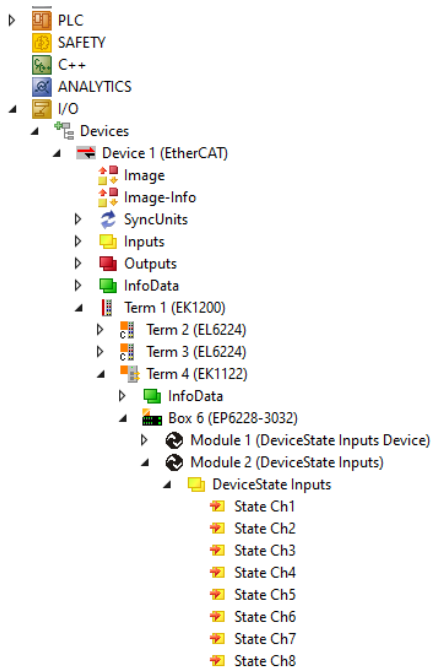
PLC
SAFETY
C++
ANALYTICS
I/O
Devices
Device 1 (EtherCAT)
Image
Image-Info
SyncUnits
Inputs
Outputs
InfoData
Term 1 (EK1200)
Term 2 (EL6224)
Term 3 (EL6224)
Term 4 (EK1122)
InfoData
Box 6 (EP6228-3032)
Module 1 (DeviceState Inputs Device)
Module 2 (DeviceState Inputs)
DeviceState Inputs
State Ch1
State Ch2
State Ch3
State Ch4
State Ch5
State Ch6
State Ch7
State Ch8